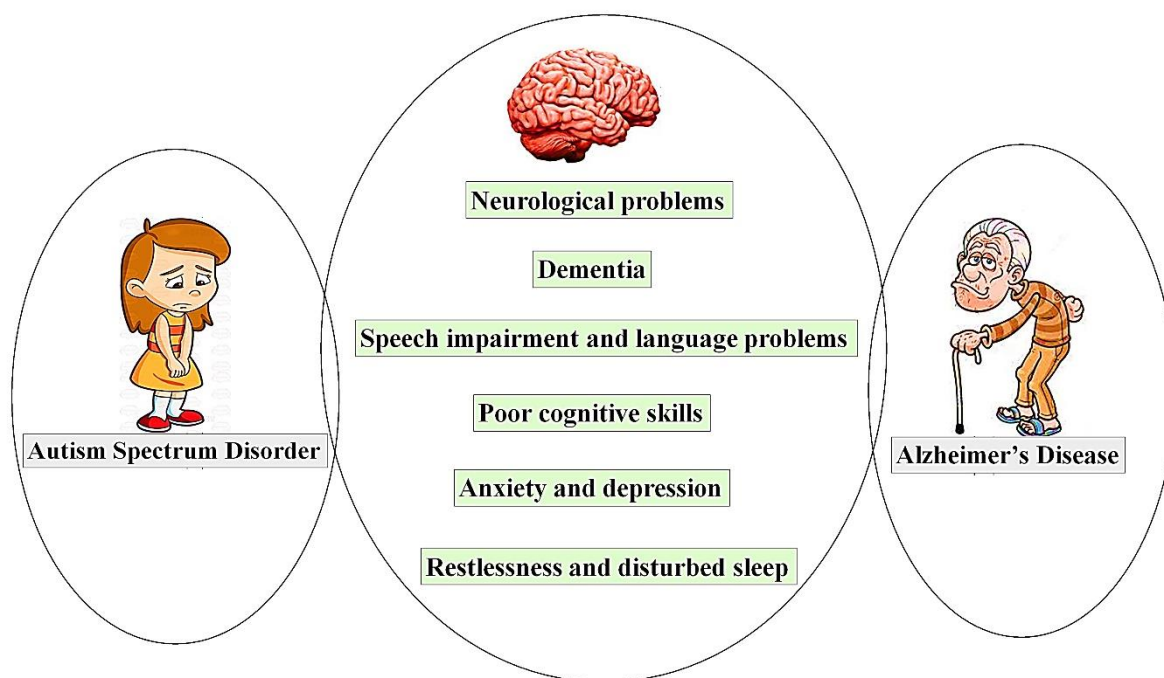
Autism Spectrum Disorder

Neurological problems

Dementia

Speech impairment and language problems

Poor cognitive skills

Anxiety and depression

Restlessness and disturbed sleep

Alzheimer's Disease